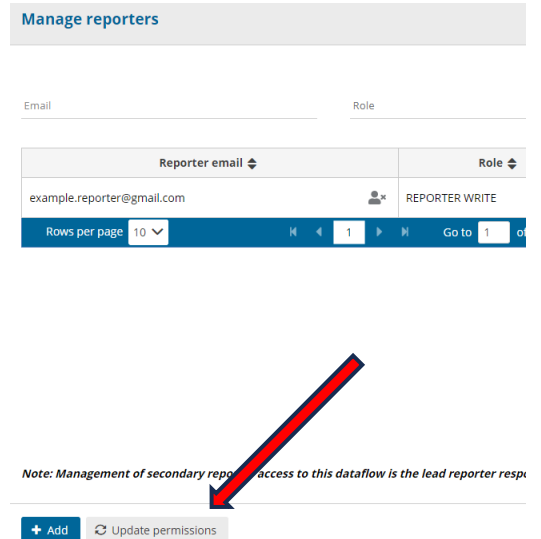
Manage reporters

Email

Role

| Reporter email | Role |
|---|---|
| example.reporter@gmail.com | REPORTER WRITE |

Rows per page 10

1

Go to 1 of

Note: Management of secondary repo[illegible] access to this dataflow is the lead reporter respo

Add

Update permissions